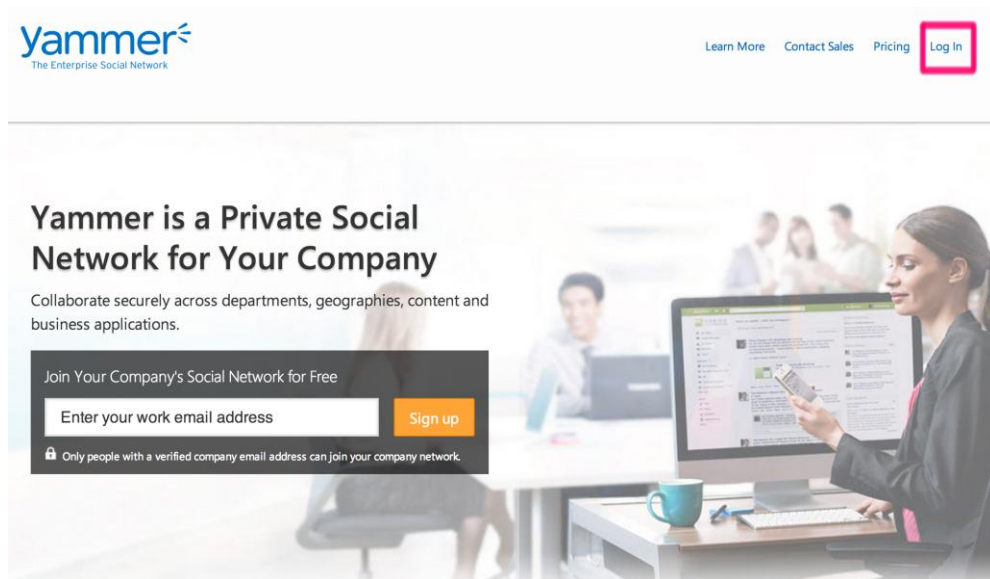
yammer
The Enterprise Social Network

Learn More Contact Sales Pricing Log In

Yammer is a Private Social Network for Your Company

Collaborate securely across departments, geographies, content and business applications.

Join Your Company's Social Network for Free

Enter your work email address

Sign up

Only people with a verified company email address can join your company network.